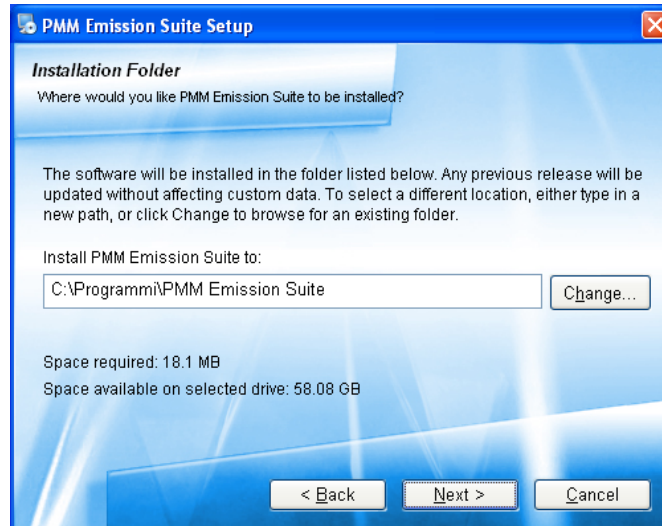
PMM Emission Suite Setup

Installation Folder
Where would you like PMM Emission Suite to be installed?

The software will be installed in the folder listed below. Any previous release will be updated without affecting custom data. To select a different location, either type in a new path, or click Change to browse for an existing folder.

Install PMM Emission Suite to:

C:\Programmi\PMM Emission Suite

Change...

Space required: 18.1 MB

Space available on selected drive: 58.08 GB

< Back

Next >

Cancel